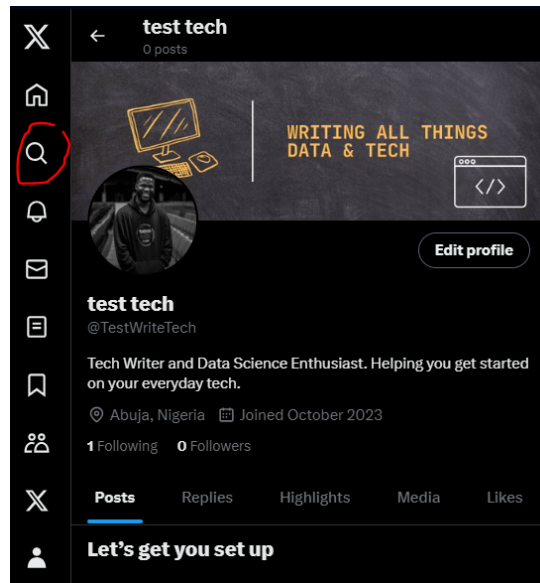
test tech
0 posts

WRITING ALL THINGS DATA & TECH

</>

Edit profile

test tech
@TestWriteTech

Tech Writer and Data Science Enthusiast. Helping you get started on your everyday tech.

Abuja, Nigeria Joined October 2023

1 Following 0 Followers

Posts Replies Highlights Media Likes

Let's get you set up